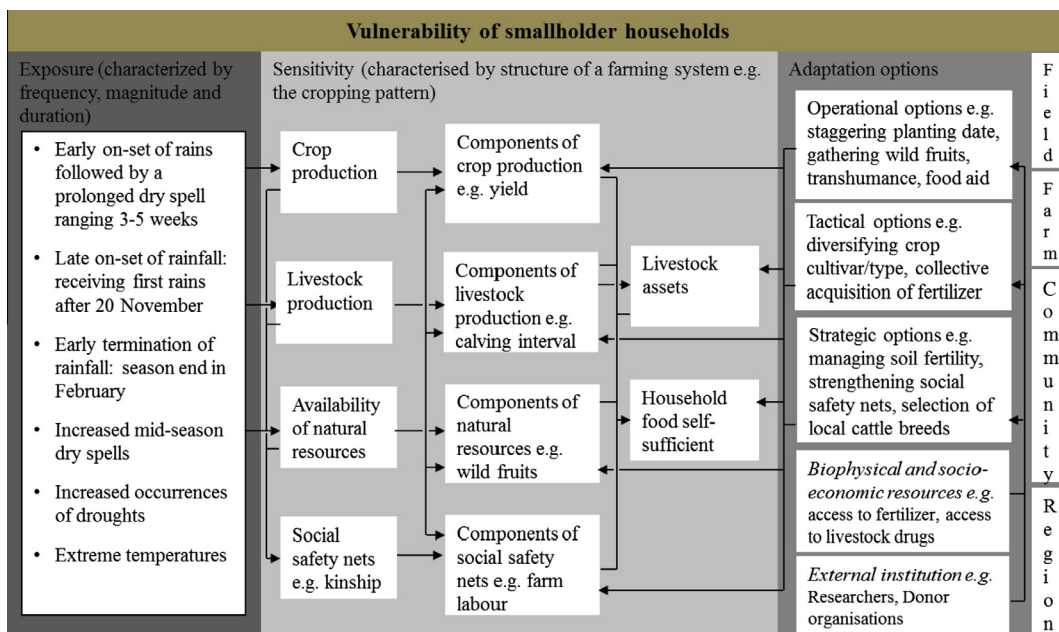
Vulnerability of smallholder households

Exposure (characterized by frequency, magnitude and duration)

- Early on-set of rains followed by a prolonged dry spell ranging 3-5 weeks
- Late on-set of rainfall: receiving first rains after 20 November
- Early termination of rainfall: season end in February
- Increased mid-season dry spells
- Increased occurrences of droughts
- Extreme temperatures

Sensitivity (characterised by structure of a farming system e.g. the cropping pattern)

Crop production

Livestock production

Availability of natural resources

Social safety nets e.g. kinship

Components of crop production e.g. yield

Components of livestock production e.g. calving interval

Components of natural resources e.g. wild fruits

Components of social safety nets e.g. farm labour

Livestock assets

Household food self-sufficient

Adaptation options

Operational options e.g. staggering planting date, gathering wild fruits, transhumance, food aid

Tactical options e.g. diversifying crop cultivar/type, collective acquisition of fertilizer

Strategic options e.g. managing soil fertility, strengthening social safety nets, selection of local cattle breeds

*Biophysical and socio-economic resources e.g.* access to fertilizer, access to livestock drugs

*External institution e.g.* Researchers, Donor organisations

Field

Farm

Community

Region